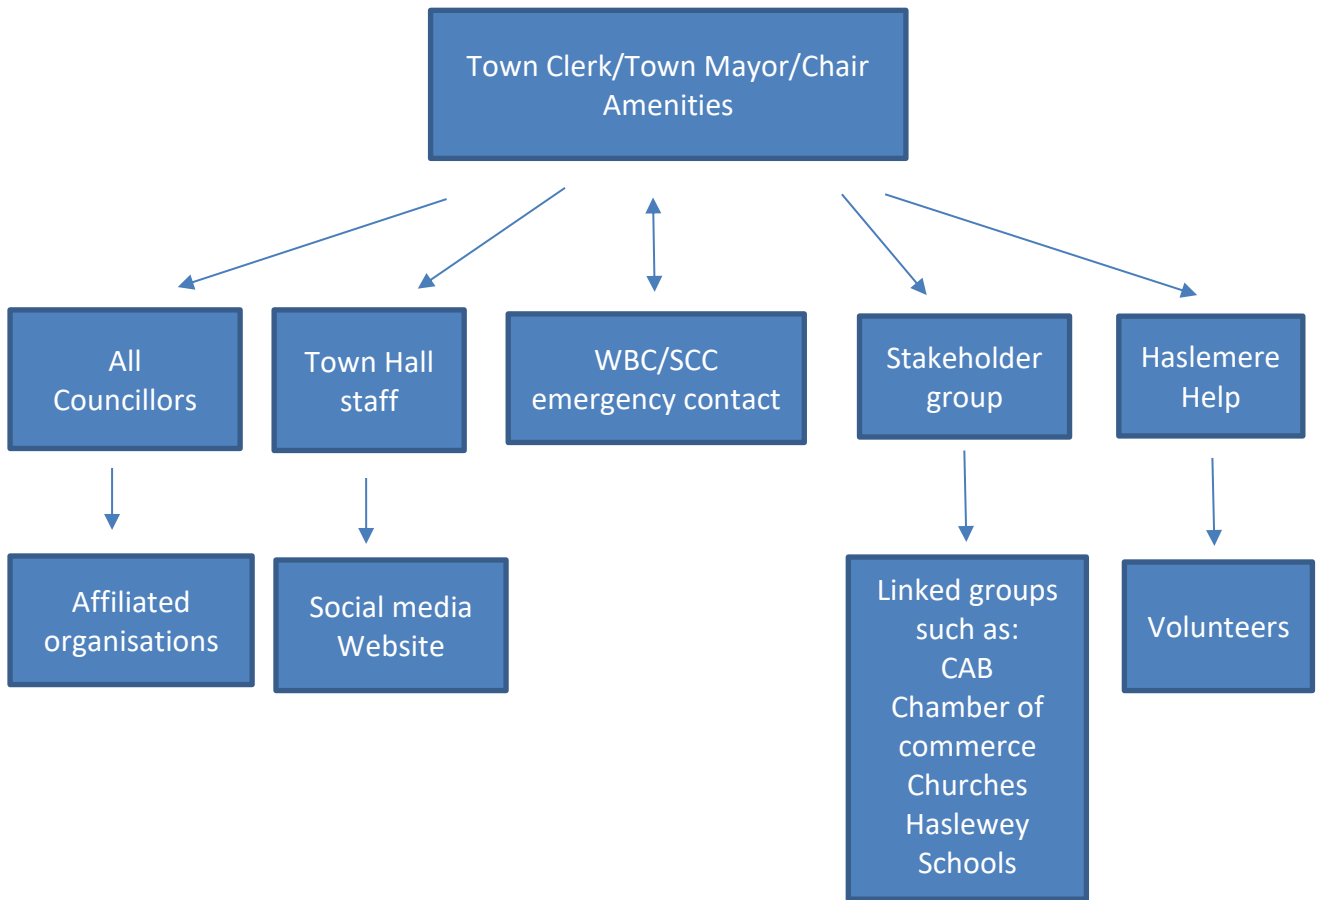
Town Clerk/Town Mayor/Chair Amenities

All Councillors

Town Hall staff

WBC/SCC emergency contact

Stakeholder group

Haslemere Help

Affiliated organisations

Social media Website

Linked groups such as: CAB Chamber of commerce Churches Haslewey Schools

Volunteers